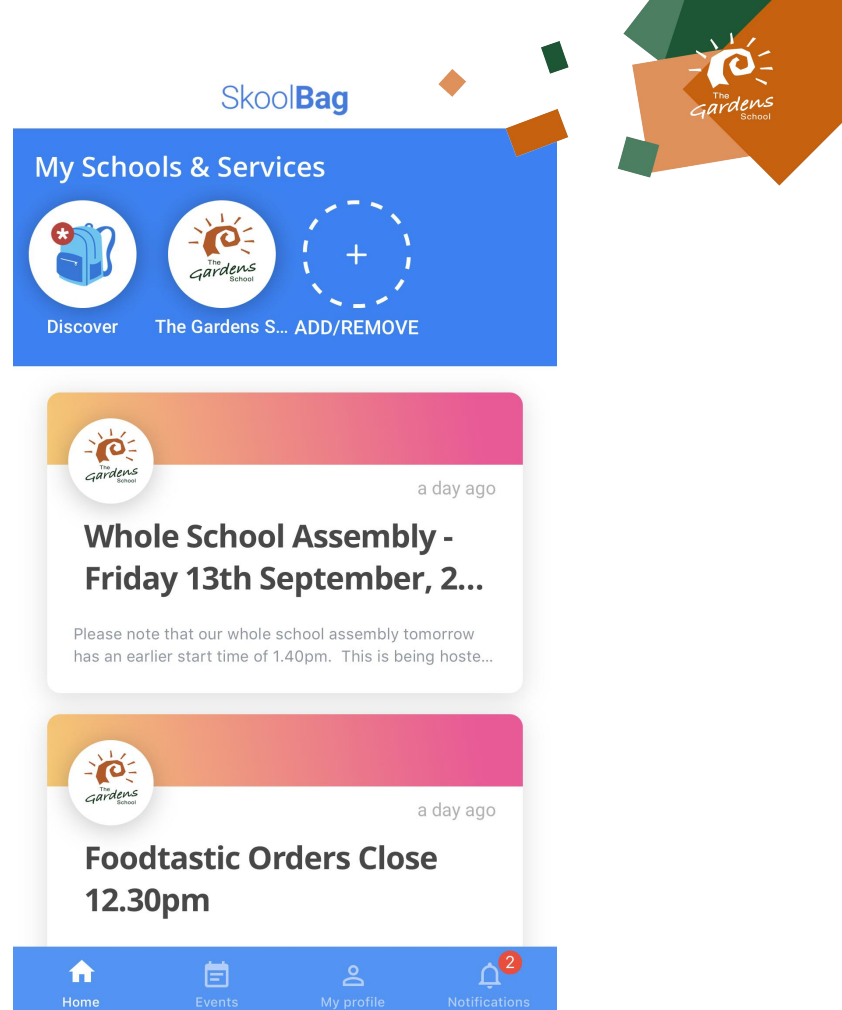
The Gardens School

SkoolBag

My Schools & Services

Discover
The Gardens School
The Gardens S...
ADD/REMOVE

The Gardens School

a day ago

Whole School Assembly - Friday 13th September, 2...

Please note that our whole school assembly tomorrow has an earlier start time of 1.40pm. This is being hoste...

The Gardens School

a day ago

Foodtastic Orders Close 12.30pm

Home
Events
My profile
2
Notifications